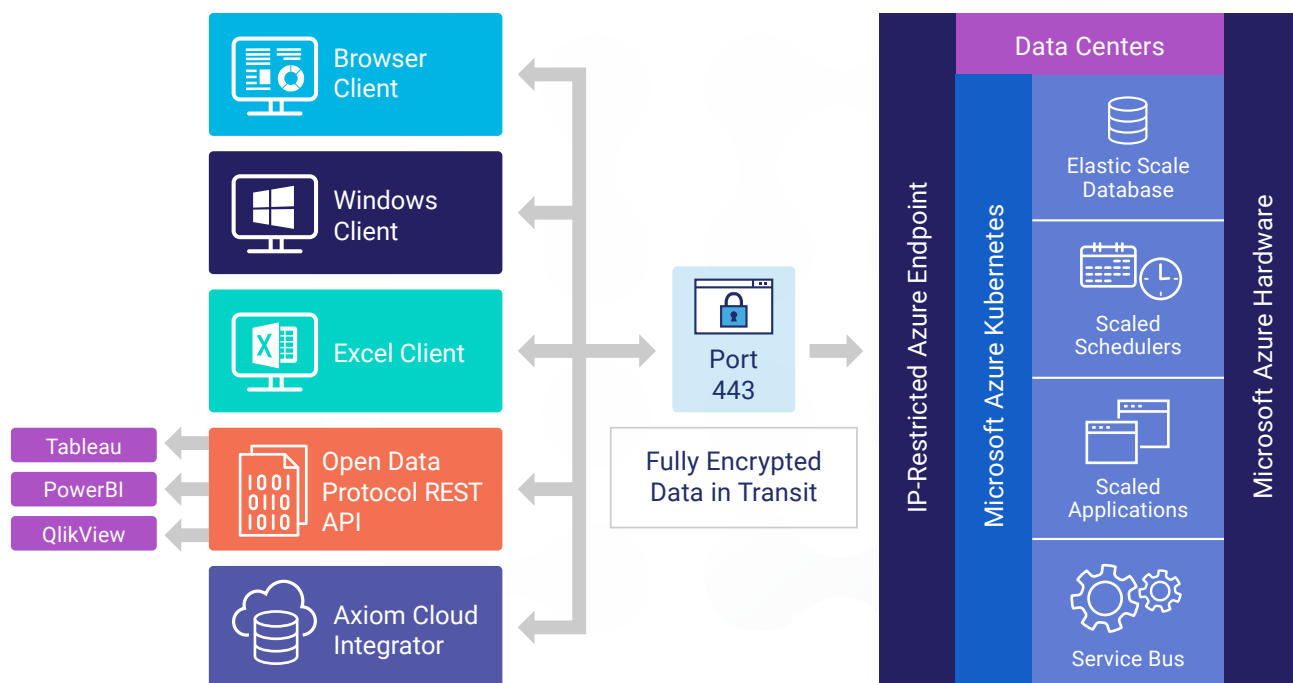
Browser Client

Windows Client

Excel Client

Tableau

PowerBI

QlikView

1001
0110
1010

Open Data Protocol REST API

Axiom Cloud Integrator

Port 443

Fully Encrypted Data in Transit

IP-Restricted Azure Endpoint

Data Centers

Microsoft Azure Kubernetes

Elastic Scale Database

Scaled Schedulers

Scaled Applications

Service Bus

Microsoft Azure Hardware